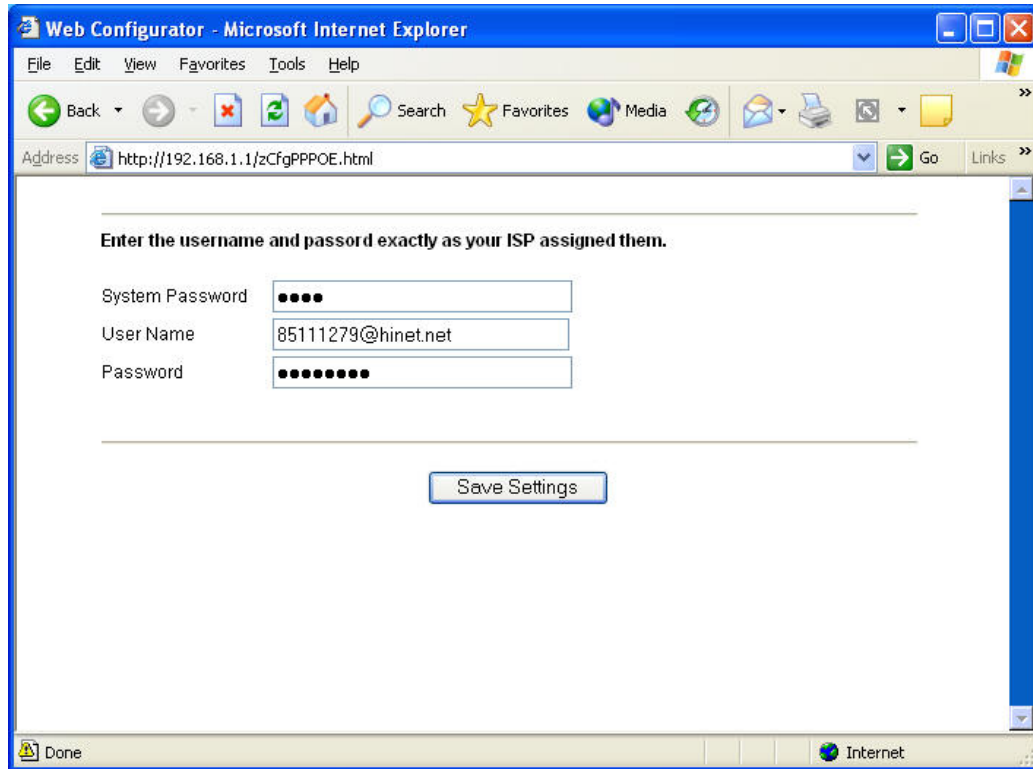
Web Configurator - Microsoft Internet Explorer

File Edit View Favorites Tools Help

Back Search Favorites Media

Address http://192.168.1.1/zCfgPPPOE.html Go Links

Enter the username and passord exactly as your ISP assigned them.

System Password ●●●●

User Name 85111279@hinet.net

Password ●●●●●●●●

Save Settings

Done Internet